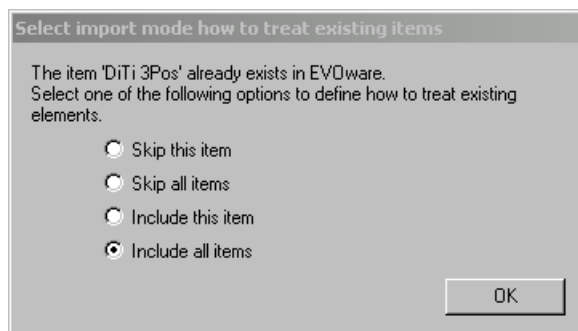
Select import mode how to treat existing items

The item 'DiTi 3Pos' already exists in EVOware.
Select one of the following options to define how to treat existing elements.

Skip this item

Skip all items

Include this item

Include all items

OK